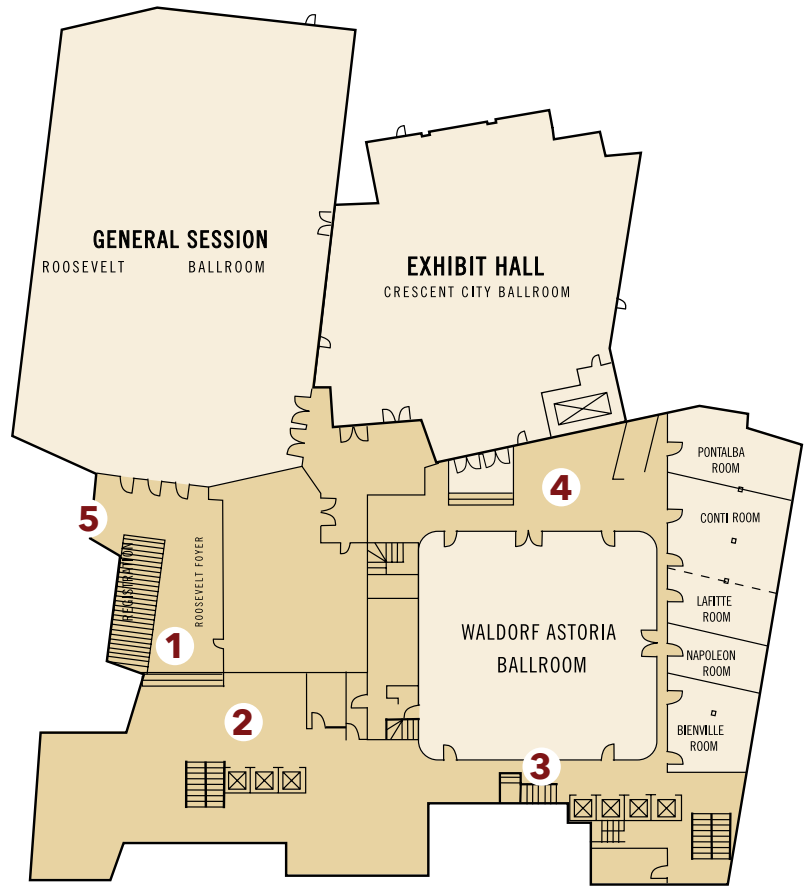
GENERAL SESSION
ROOSEVELT BALLROOM

EXHIBIT HALL
CRESCENT CITY BALLROOM

PONTALBA ROOM

4

CONTI ROOM

5

REGISTRATION

ROOSEVELT FOYER

LAFITTE ROOM

WALDORF ASTORIA BALLROOM

1

NAPOLEON ROOM

2

BIENVILLE ROOM

3